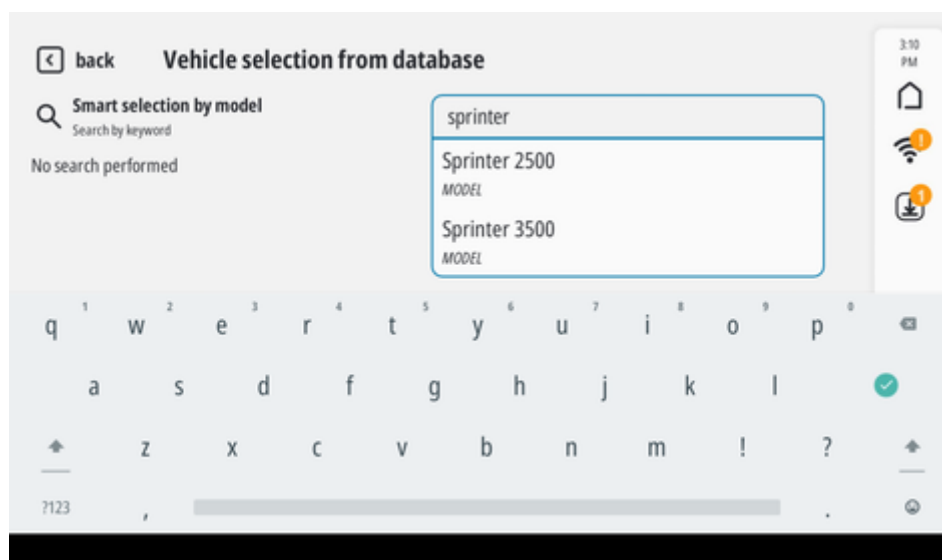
back

Vehicle selection from database

Smart selection by model
Search by keyword

No search performed

sprinter

Sprinter 2500
MODEL

Sprinter 3500
MODEL

3:10 PM

1

1

q 1 w 2 e 3 r 4 t 5 y 6 u 7 i 8 o 9 p 0

a s d f g h j k l

z x c v b n m ! ?

?123 , .